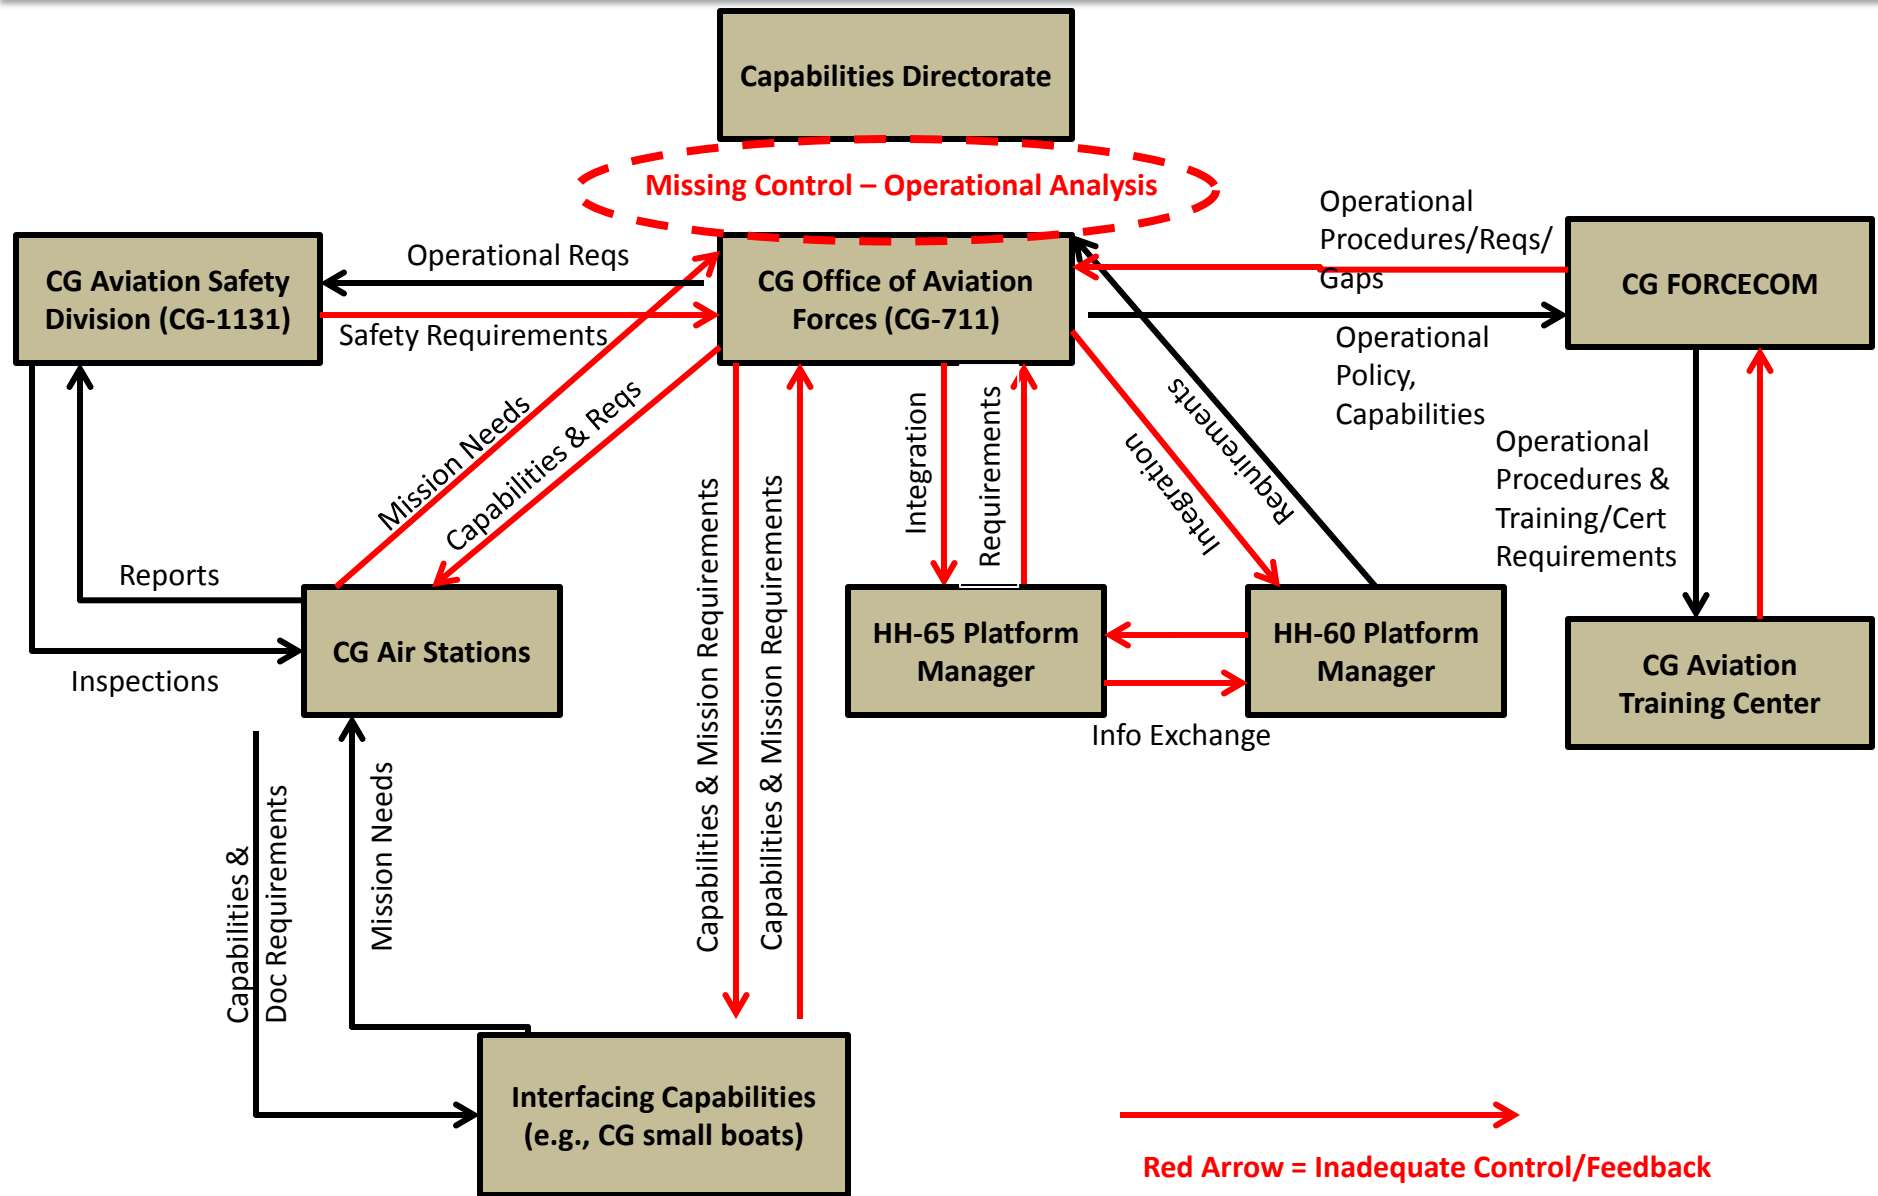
Capabilities Directorate

Missing Control – Operational Analysis

CG Aviation Safety Division (CG-1131)

Operational Reqs

Safety Requirements

CG Office of Aviation Forces (CG-711)

Operational Procedures/Reqs/ Gaps

CG FORCECOM

Operational Policy, Capabilities

Operational Procedures & Training/Cert Requirements

Mission Needs

Capabilities & Reqs

Integration

Requirements

Integration

Requirements

Reports

Inspections

CG Air Stations

HH-65 Platform Manager

HH-60 Platform Manager

CG Aviation Training Center

Info Exchange

Capabilities & Mission Requirements

Capabilities & Mission Requirements

Capabilities & Doc Requirements

Mission Needs

Interfacing Capabilities (e.g., CG small boats)

Red Arrow = Inadequate Control/Feedback